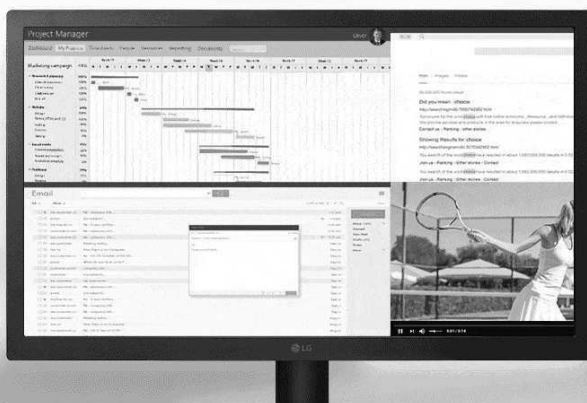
Project Manager

Dashboard My Projects Timesheets People Resources Reporting Documents

Marketing campaign

Did you mean : choose

Contact us : Parking : Other stories

Showing Results for choose

Join us : Parking : Other stories : Contact

Join us : Parking : Other stories : Contact

Email

LG